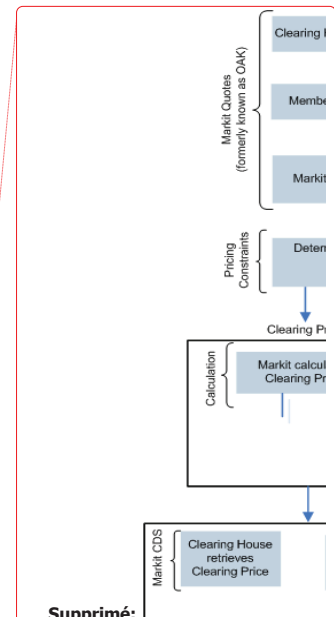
Markit Quotes (formerly known as OAK)

Clearing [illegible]

Membe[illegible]

Markit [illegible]

Pricing Constraints

Deter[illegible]

Clearing Pr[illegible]

Calculation

Markit calcul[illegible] Clearing Pr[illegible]

Markit CDS

Clearing House retrieves Clearing Price

Supprimé: